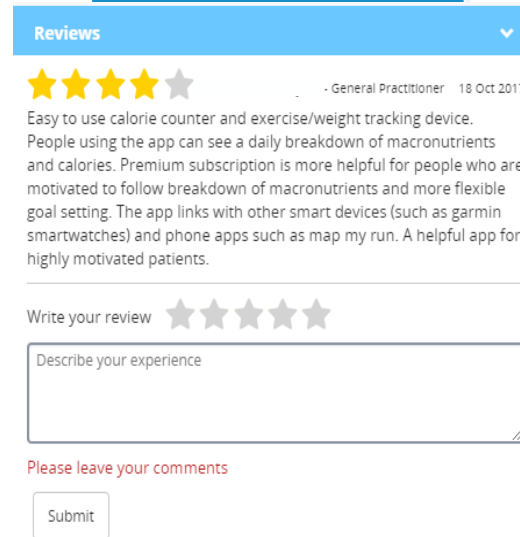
Reviews

- General Practitioner 18 Oct 201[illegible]

Easy to use calorie counter and exercise/weight tracking device. People using the app can see a daily breakdown of macronutrients and calories. Premium subscription is more helpful for people who are motivated to follow breakdown of macronutrients and more flexible goal setting. The app links with other smart devices (such as garmin smartwatches) and phone apps such as map my run. A helpful app for highly motivated patients.

Write your review

Describe your experience

Please leave your comments

Submit